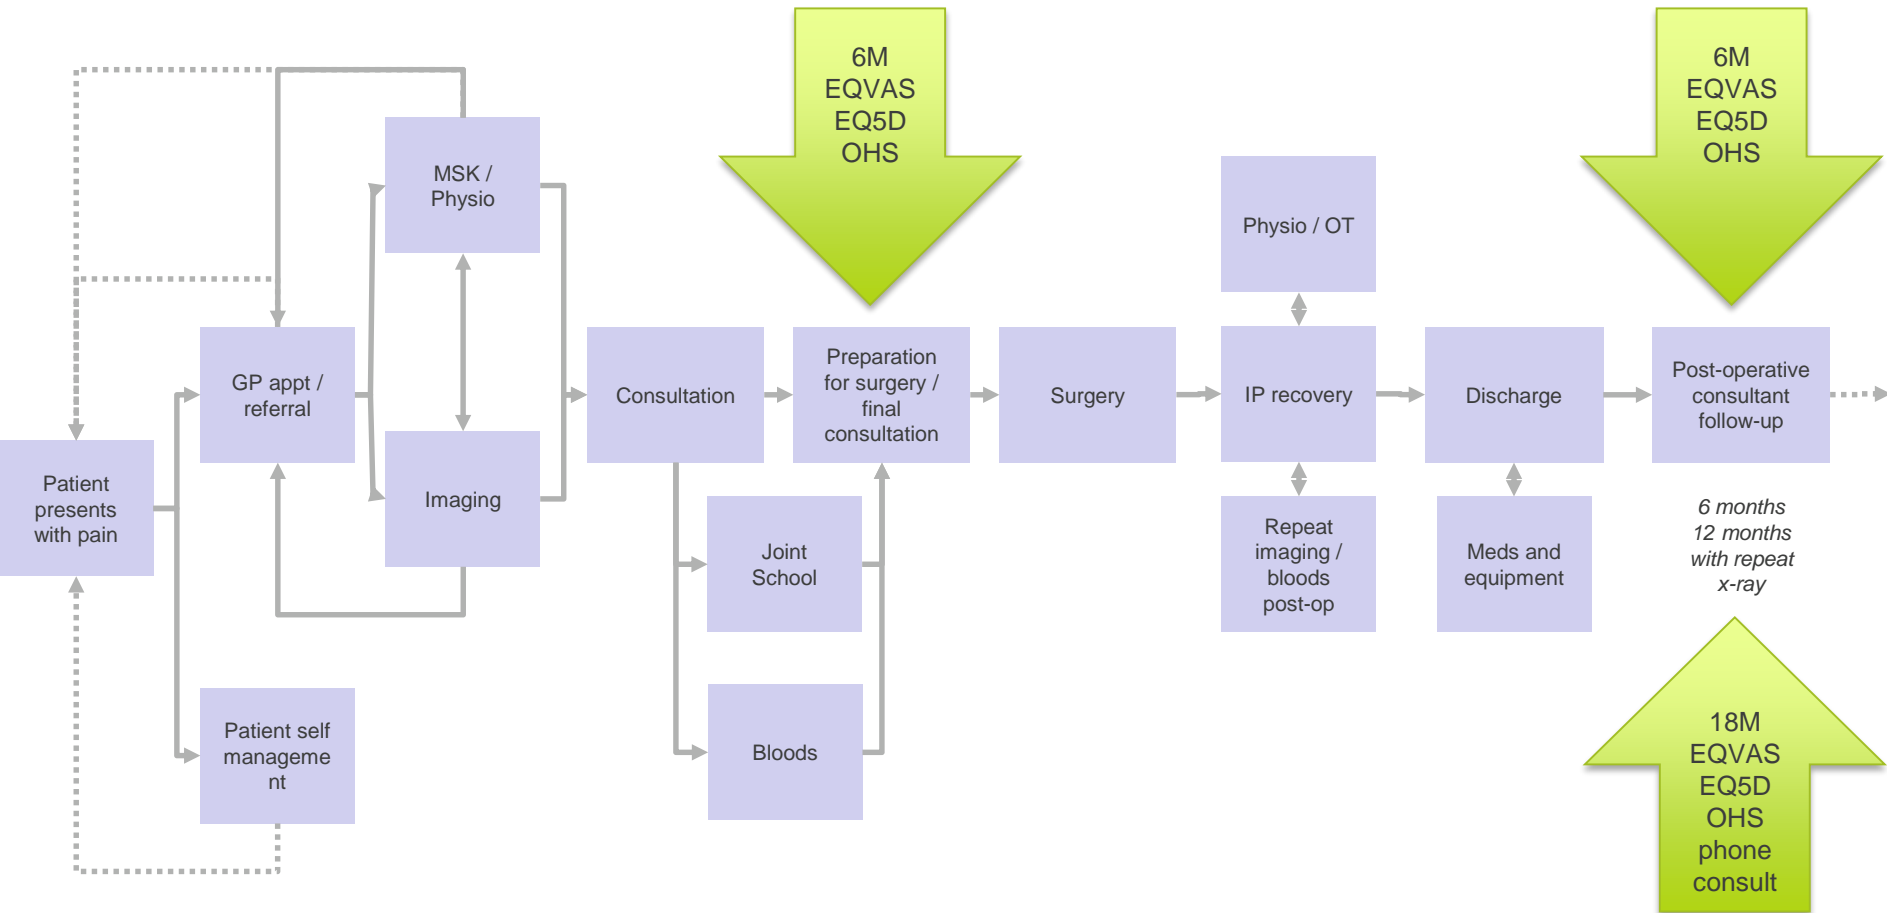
6M
EQVAS
EQ5D
OHS

6M
EQVAS
EQ5D
OHS

MSK / Physio

Physio / OT

Patient presents with pain

GP appt / referral

Imaging

Consultation

Preparation for surgery / final consultation

Surgery

IP recovery

Discharge

Post-operative consultant follow-up

Joint School

Bloods

Patient self manageme nt

Repeat imaging / bloods post-op

Meds and equipment

*6 months*
*12 months*
*with repeat*
*x-ray*

18M
EQVAS
EQ5D
OHS
phone
consult